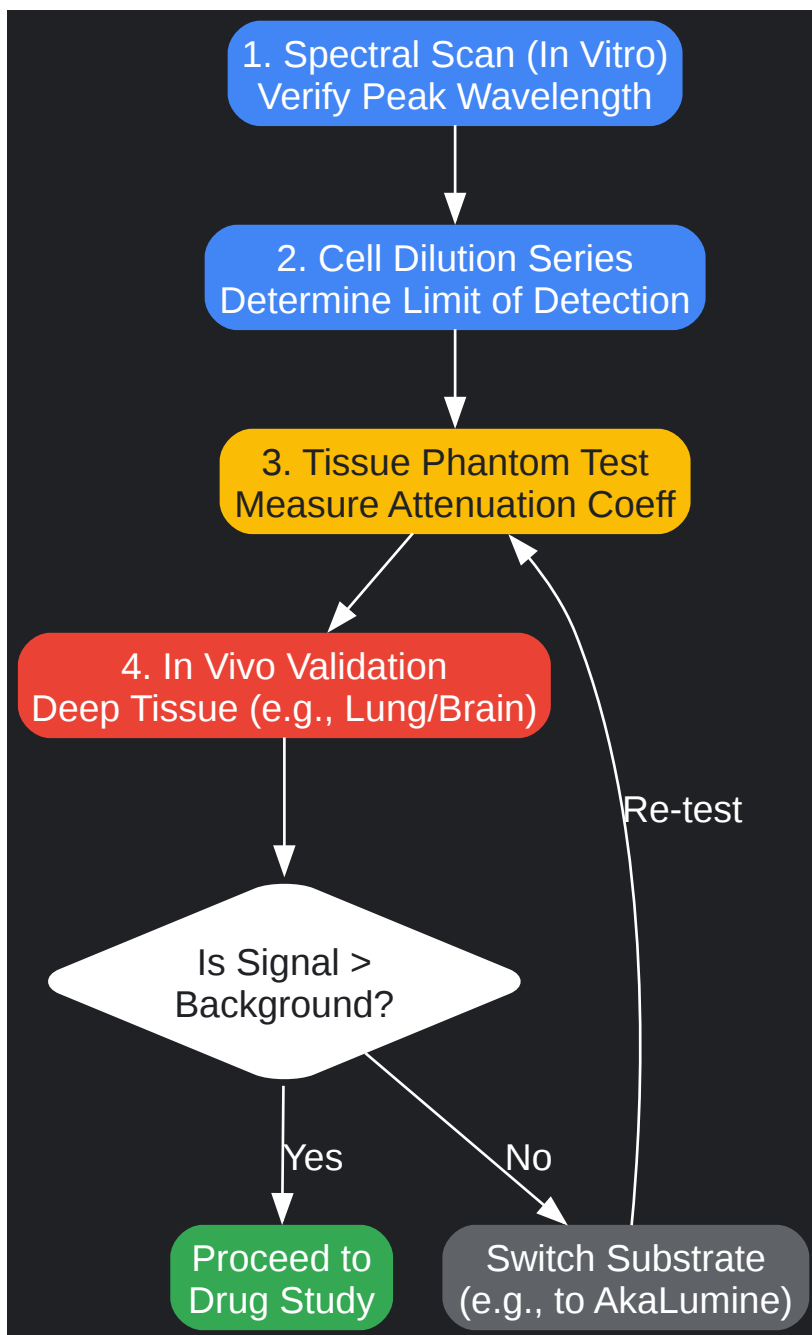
1. Spectral Scan (In Vitro)
Verify Peak Wavelength

2. Cell Dilution Series
Determine Limit of Detection

3. Tissue Phantom Test
Measure Attenuation Coeff

4. In Vivo Validation
Deep Tissue (e.g., Lung/Brain)

Re-test

Is Signal > Background?

Yes

No

Proceed to Drug Study

Switch Substrate (e.g., to AkaLumine)